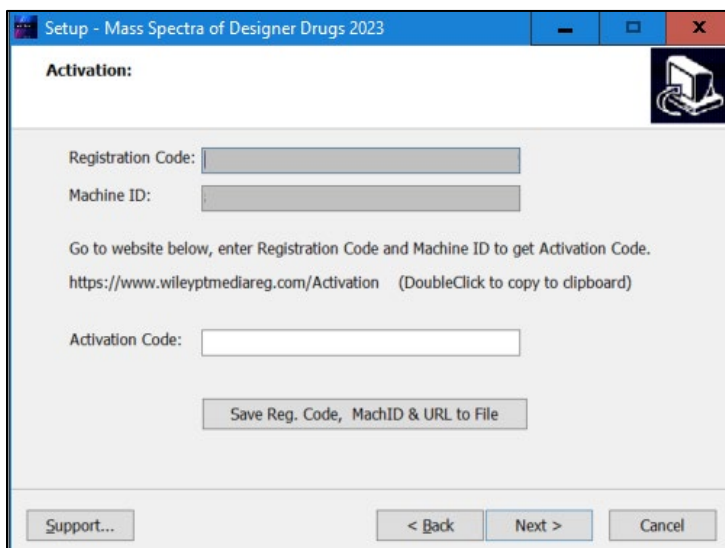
Setup - Mass Spectra of Designer Drugs 2023

Activation:

Registration Code:

Machine ID:

Go to website below, enter Registration Code and Machine ID to get Activation Code.

https://www.wileyptmediareg.com/Activation (DoubleClick to copy to clipboard)

Activation Code:

Save Reg. Code, MachID & URL to File

Support...

< Back

Next >

Cancel